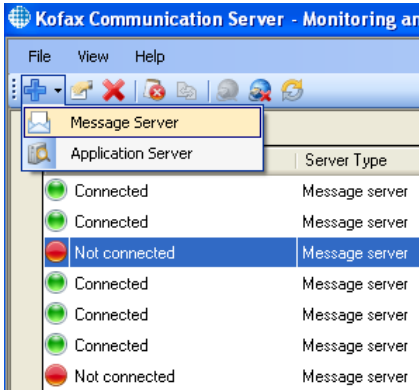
Kofax Communication Server - Monitoring an

File View Help

Message Server
Application Server

Server Type

| | |
|---|---|
| Connected | Message server |
| Connected | Message server |
| Not connected | Message server |
| Connected | Message server |
| Connected | Message server |
| Connected | Message server |
| Not connected | Message server |